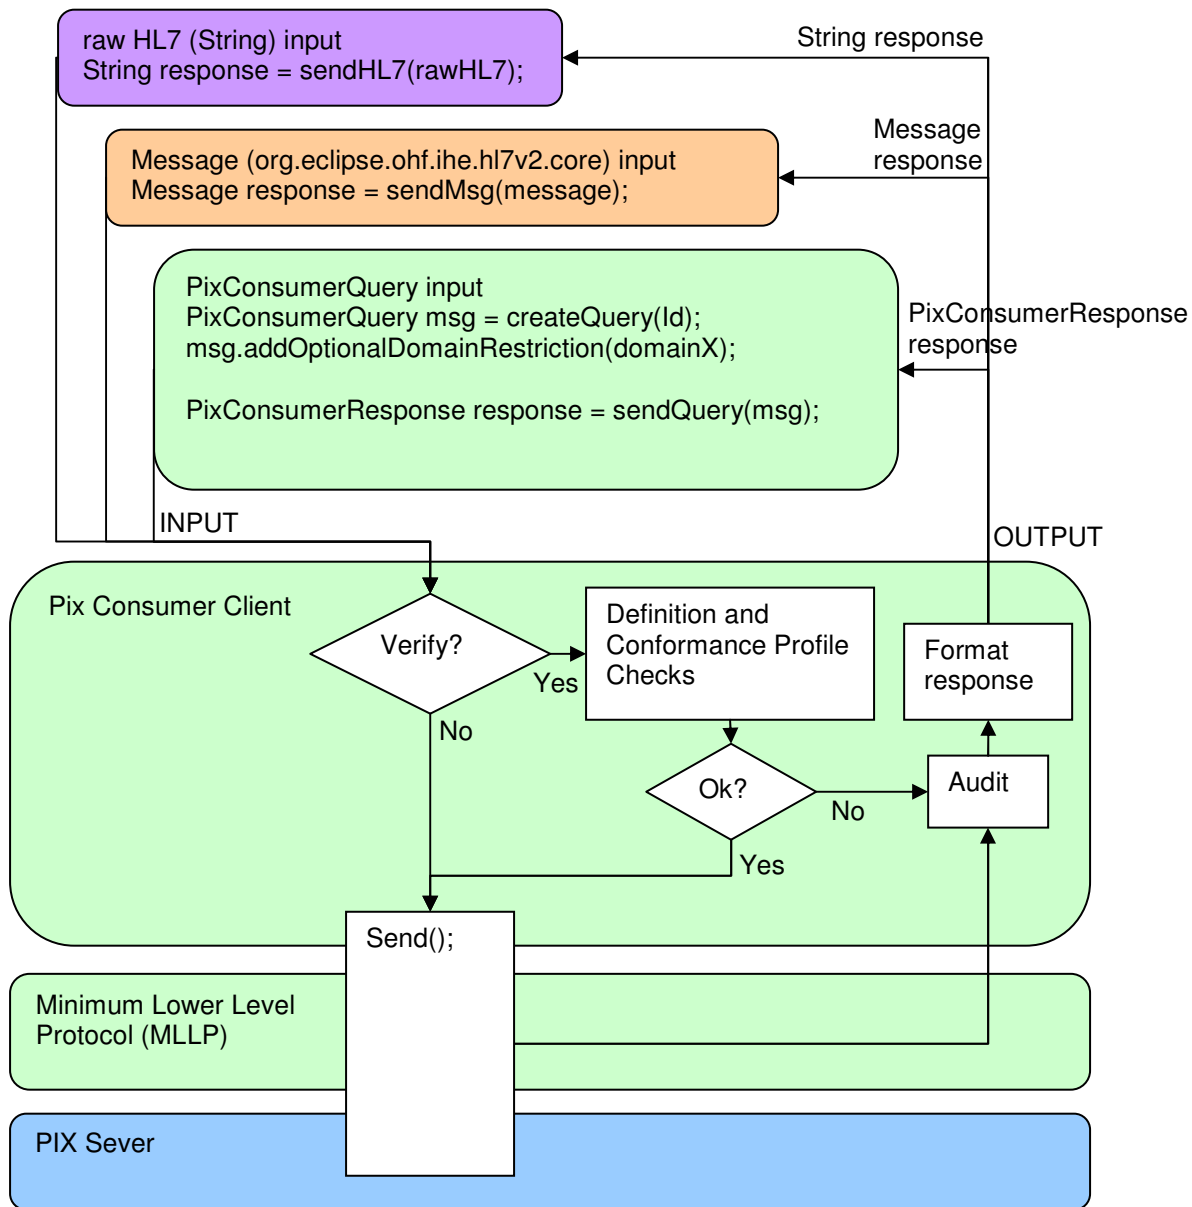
raw HL7 (String) input
String response = sendHL7(rawHL7);

String response

Message (org.eclipse.ohf.ihe.hl7v2.core) input
Message response = sendMsg(message);

Message response

PixConsumerQuery input
PixConsumerQuery msg = createQuery(Id);
msg.addOptionalDomainRestriction(domainX);

PixConsumerResponse response = sendQuery(msg);

PixConsumerResponse response

INPUT

OUTPUT

Pix Consumer Client

Verify?

Yes

No

Definition and Conformance Profile Checks

Ok?

No

Yes

Audit

Format response

Send();

Minimum Lower Level Protocol (MLLP)

PIX Sever